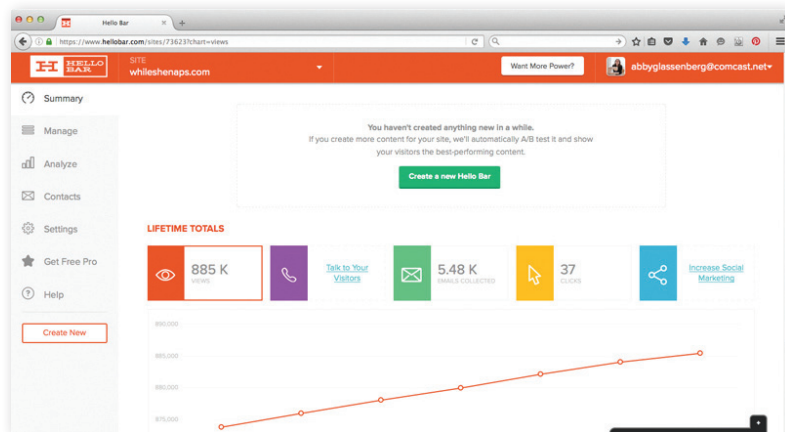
Hello Bar
https://www.hellobar.com/sites/73623?chart=views
HELLO BAR
SITE
whileshenaps.com
Want More Power?
abbyglassenberg@comcast.net
Summary
Manage
Analyze
Contacts
Settings
Get Free Pro
Help
Create New
You haven't created anything new in a while.
If you create more content for your site, we'll automatically A/B test it and show your visitors the best-performing content.
Create a new Hello Bar
LIFETIME TOTALS
885 K
VIEWS
Talk to Your Visitors
5.48 K
EMAILS COLLECTED
37
CLICKS
Increase Social Marketing
890,000
885,000
880,000
875,000